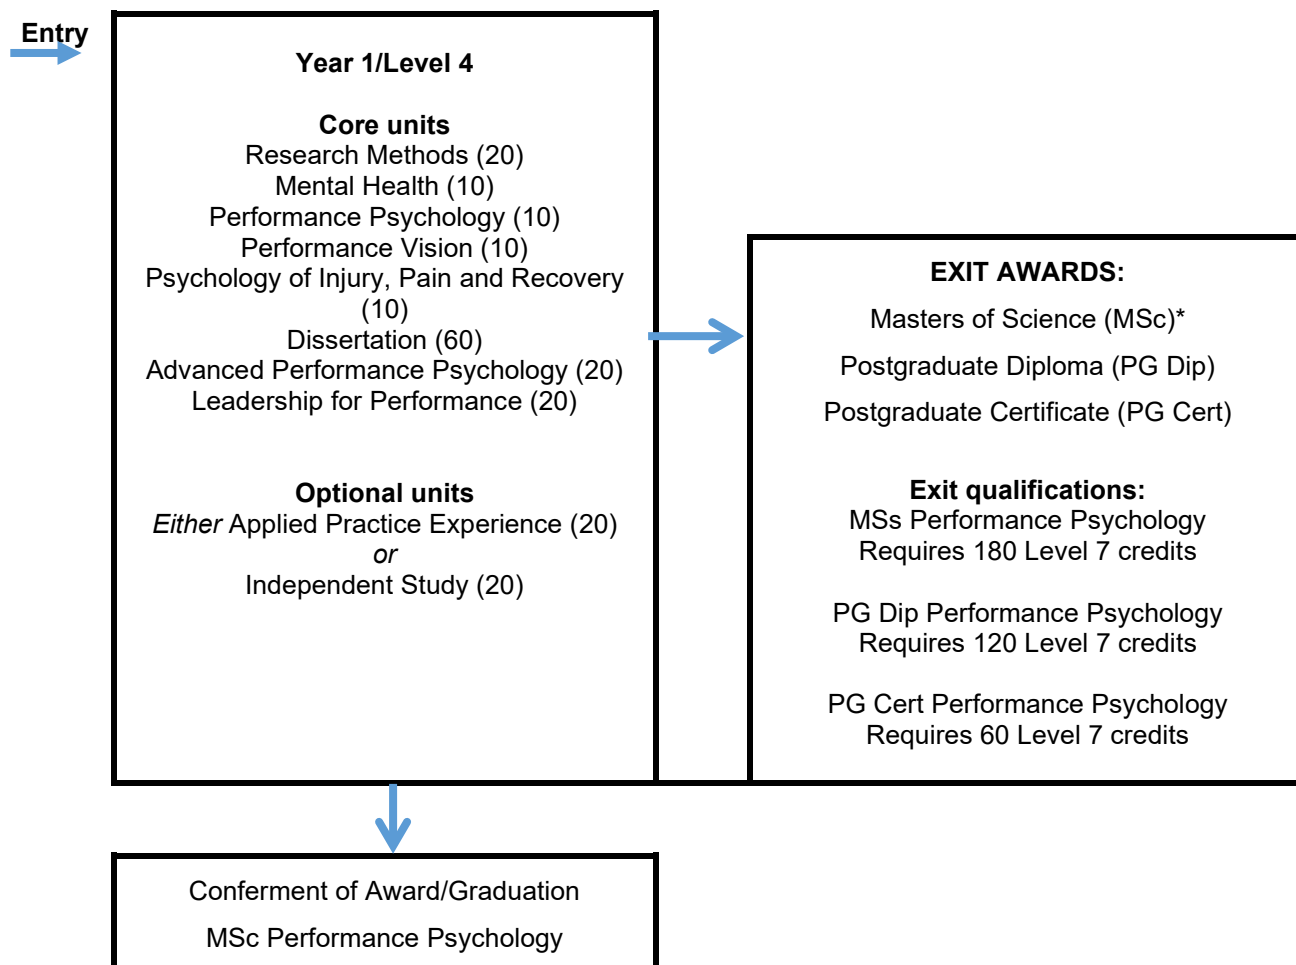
Entry

Year 1/Level 4

Core units
Research Methods (20)
Mental Health (10)
Performance Psychology (10)
Performance Vision (10)
Psychology of Injury, Pain and Recovery (10)
Dissertation (60)
Advanced Performance Psychology (20)
Leadership for Performance (20)

Optional units
*Either* Applied Practice Experience (20)
*or*
Independent Study (20)

EXIT AWARDS:

Masters of Science (MSc)*

Postgraduate Diploma (PG Dip)

Postgraduate Certificate (PG Cert)

Exit qualifications:
MSs Performance Psychology
Requires 180 Level 7 credits

PG Dip Performance Psychology
Requires 120 Level 7 credits

PG Cert Performance Psychology
Requires 60 Level 7 credits

Conferment of Award/Graduation

MSc Performance Psychology